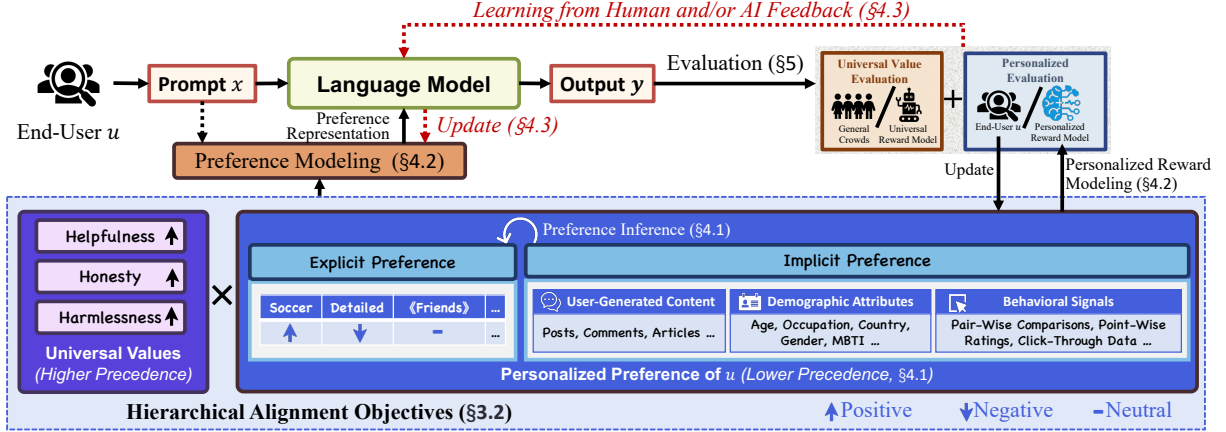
Learning from Human and/or AI Feedback (§4.3)

End-User $u$

Prompt $x$

Language Model

Output $y$

Evaluation (§5)

Universal Value Evaluation

General Crowds

Universal Reward Model

+

Personalized Evaluation

End-User $u$

Personalized Reward Model

Preference Representation

Update (§4.3)

Preference Modeling (§4.2)

Update

Personalized Reward Modeling (§4.2)

Helpfulness

Honesty

Harmlessness

Universal Values (Higher Precedence)

×

Preference Inference (§4.1)

Explicit Preference

| Soccer | Detailed | 《Friends》 | ... |
|---|---|---|---|
| ↑ | ↓ | - | ... |

Implicit Preference

User-Generated Content
Posts, Comments, Articles ...

Demographic Attributes
Age, Occupation, Country, Gender, MBTI ...

Behavioral Signals
Pair-Wise Comparisons, Point-Wise Ratings, Click-Through Data ...

Personalized Preference of $u$ (Lower Precedence, §4.1)

Hierarchical Alignment Objectives (§3.2)

Positive Negative Neutral